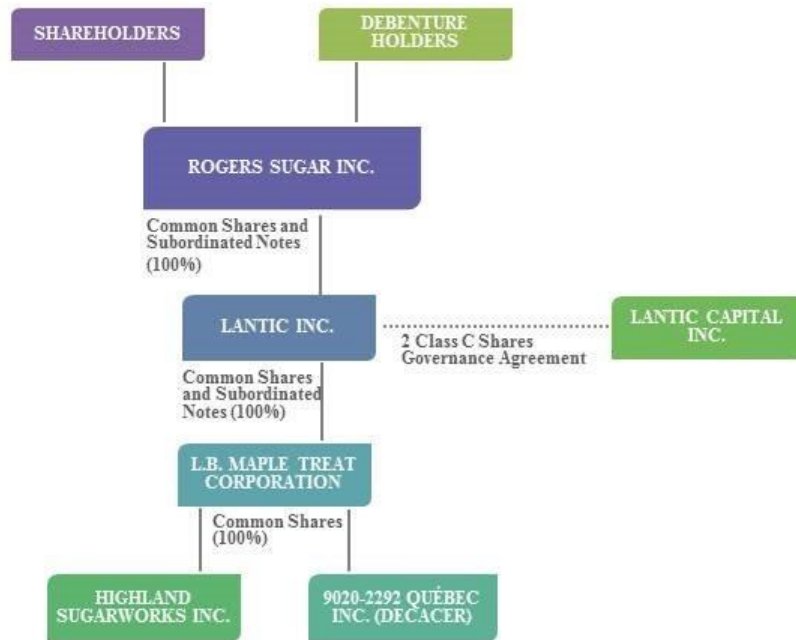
SHAREHOLDERS

DEBENTURE HOLDERS

ROGERS SUGAR INC.

Common Shares and Subordinated Notes (100%)

LANTIC INC.

2 Class C Shares Governance Agreement

LANTIC CAPITAL INC.

Common Shares and Subordinated Notes (100%)

L.B. MAPLE TREAT CORPORATION

Common Shares (100%)

HIGHLAND SUGARWORKS INC.

9020-2292 QUÉBEC INC. (DECACER)